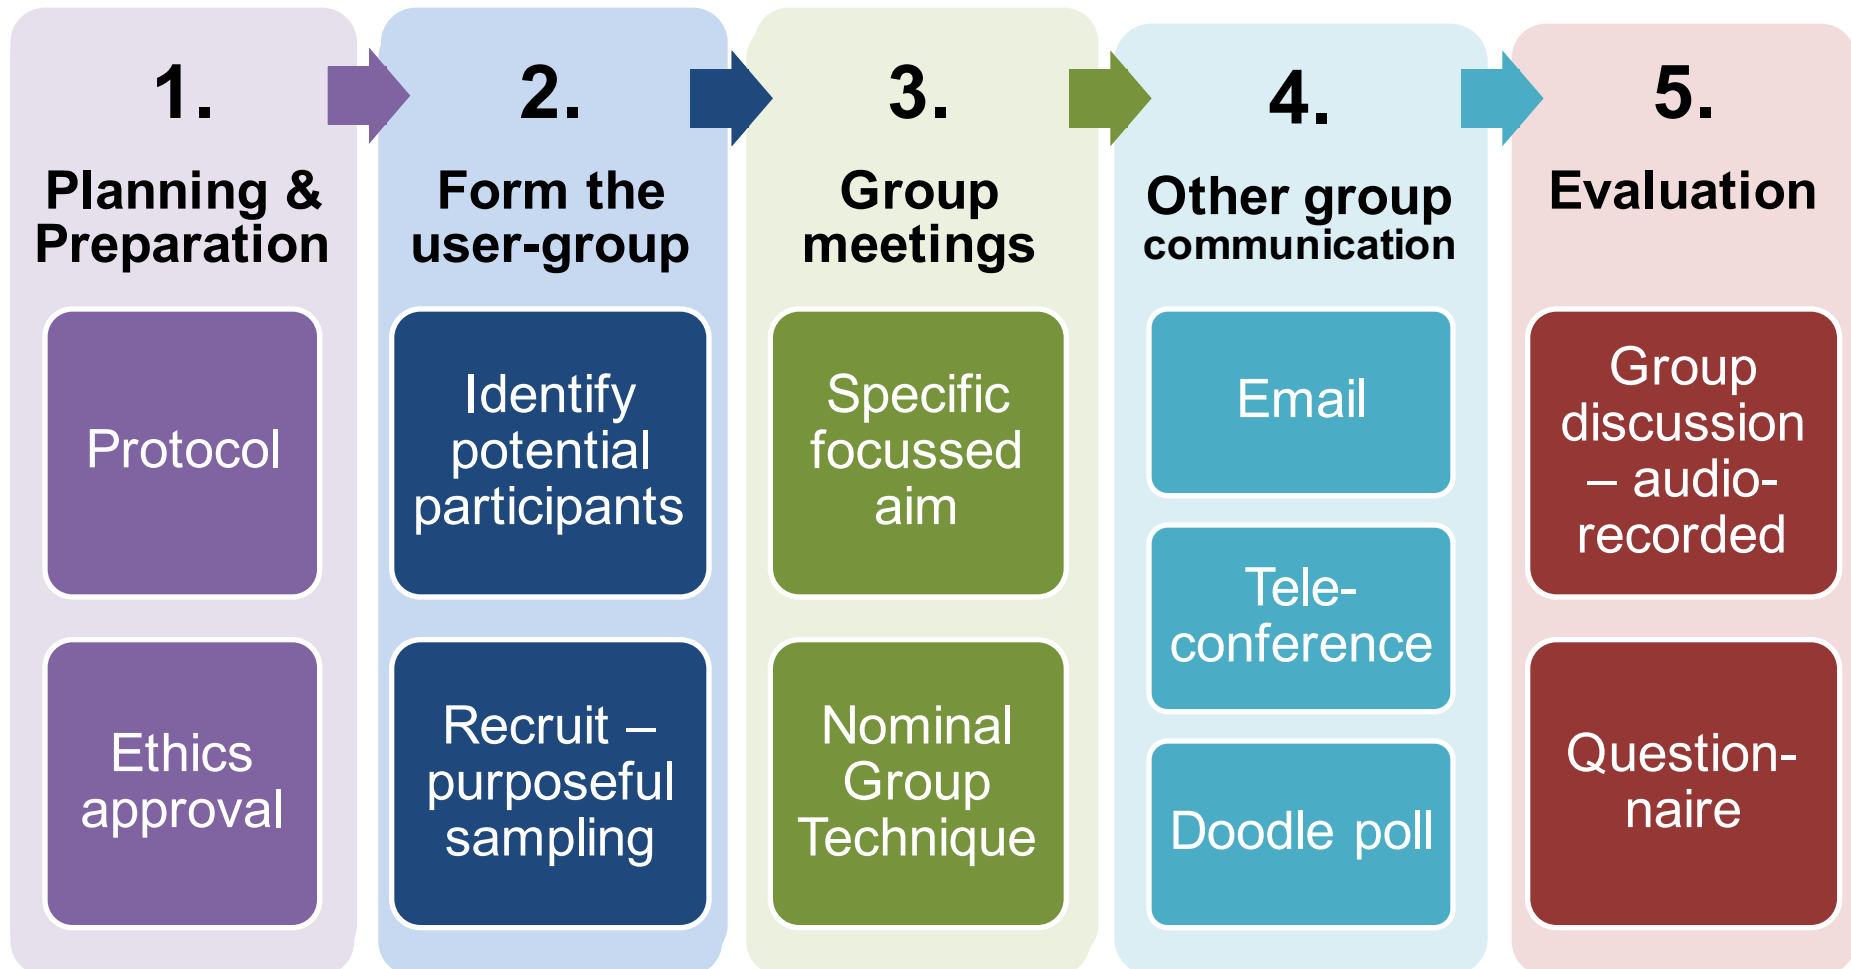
1.
Planning & Preparation

Protocol

Ethics approval

2.
Form the user-group

Identify potential participants

Recruit – purposeful sampling

3.
Group meetings

Specific focussed aim

Nominal Group Technique

4.
Other group communication

Email

Teleconference

Doodle poll

5.
Evaluation

Group discussion – audio-recorded

Questionnaire